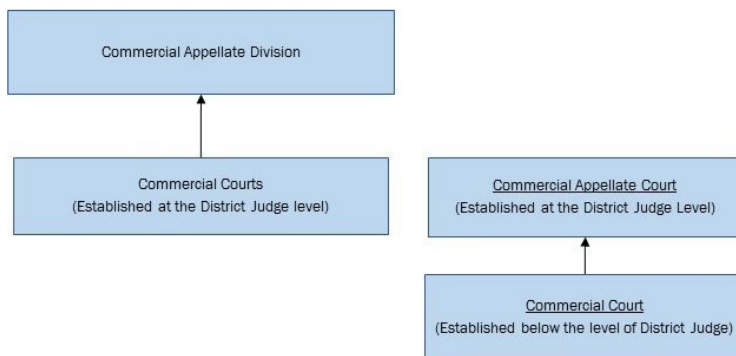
Commercial Appellate Division

Commercial Courts
(Established at the District Judge level)

Commercial Appellate Court
(Established at the District Judge Level)

Commercial Court
(Established below the level of District Judge)